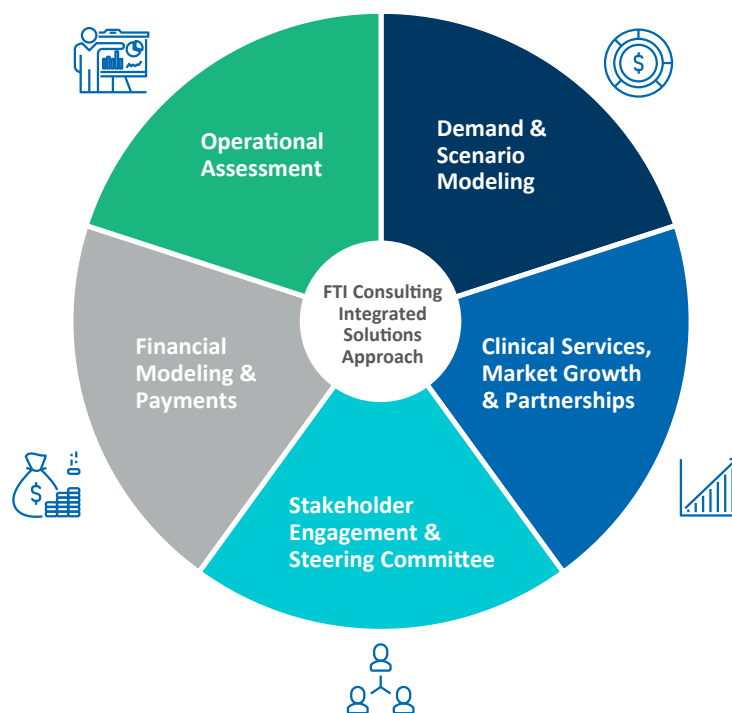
Operational Assessment

Demand & Scenario Modeling

FTI Consulting Integrated Solutions Approach

Financial Modeling & Payments

Clinical Services, Market Growth & Partnerships

Stakeholder Engagement & Steering Committee